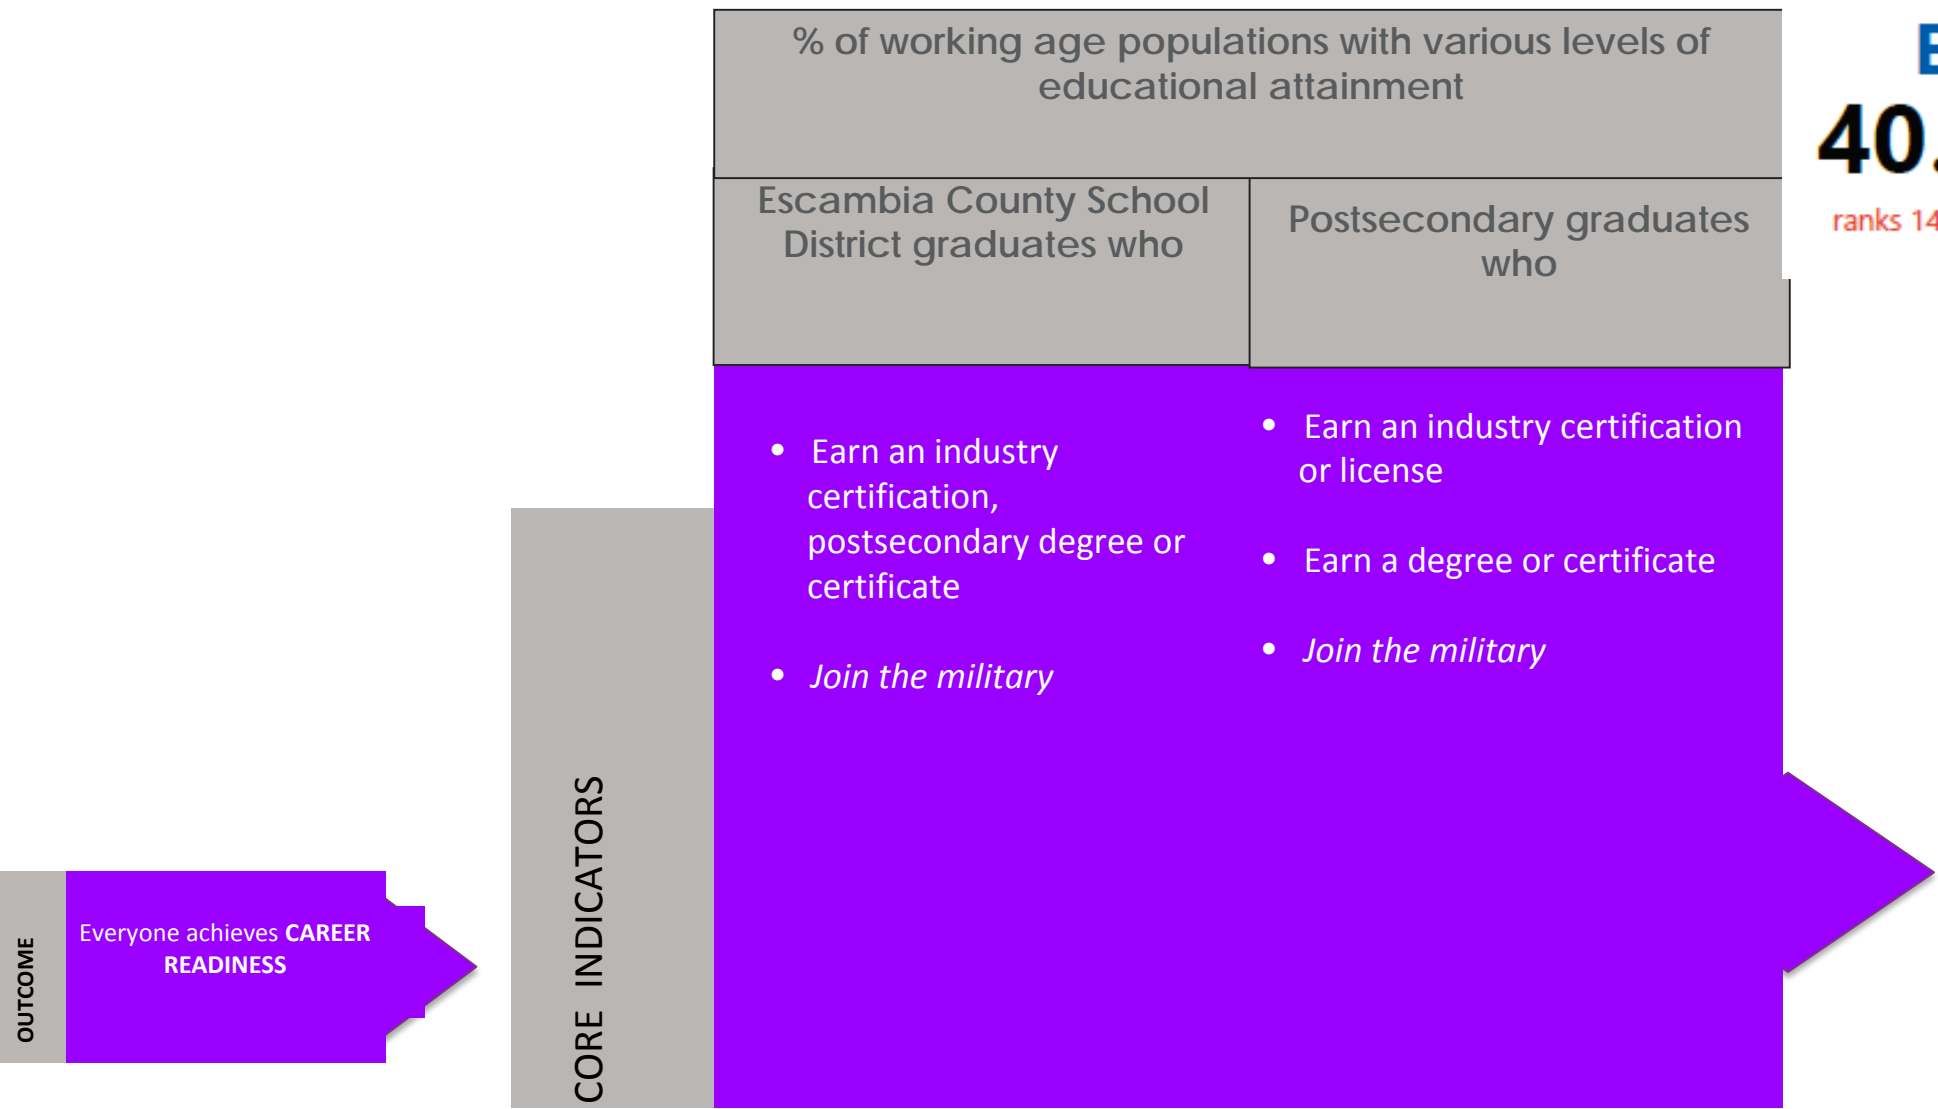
% of working age populations with various levels of educational attainment

Escambia County School District graduates who

Postsecondary graduates who

E

40.

ranks 14

- Earn an industry certification, postsecondary degree or certificate
- *Join the military*

- Earn an industry certification or license
- Earn a degree or certificate
- *Join the military*

CORE INDICATORS

OUTCOME

Everyone achieves **CAREER READINESS**